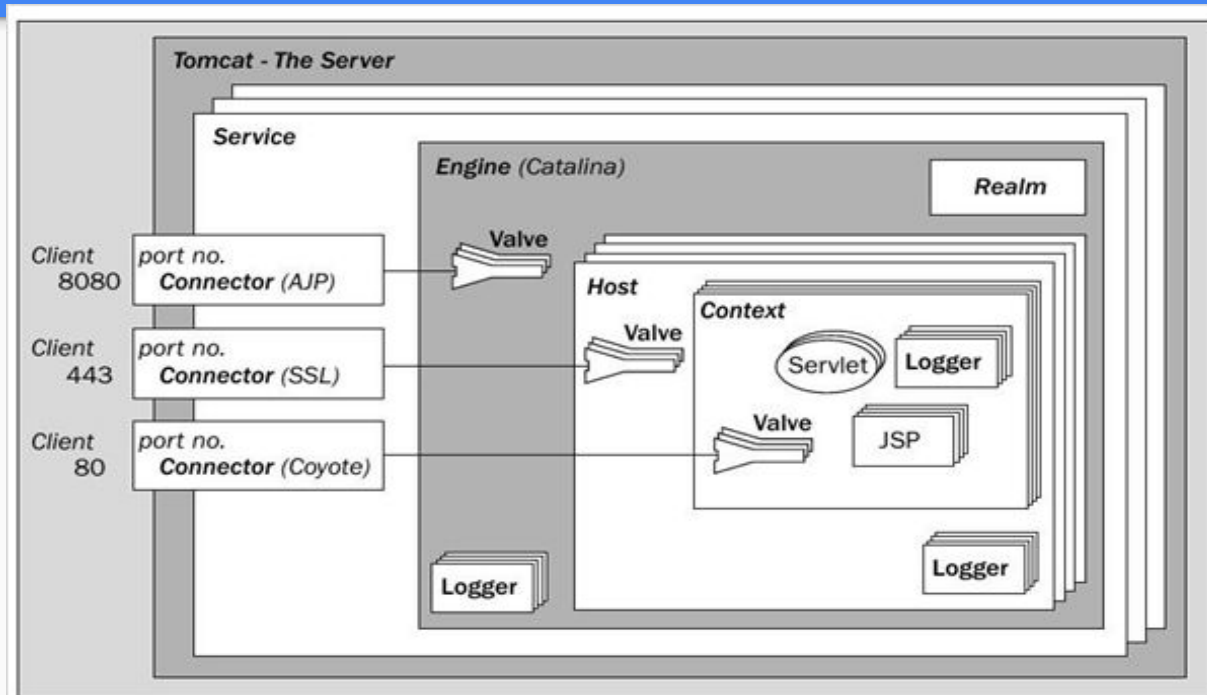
Tomcat - The Server

Service

Engine (Catalina)

Realm

Client 8080

port no.
Connector (AJP)

Valve

Host

Context

Client 443

port no.
Connector (SSL)

Valve

Servlet

Logger

Client 80

port no.
Connector (Coyote)

Valve

JSP

Logger

Logger